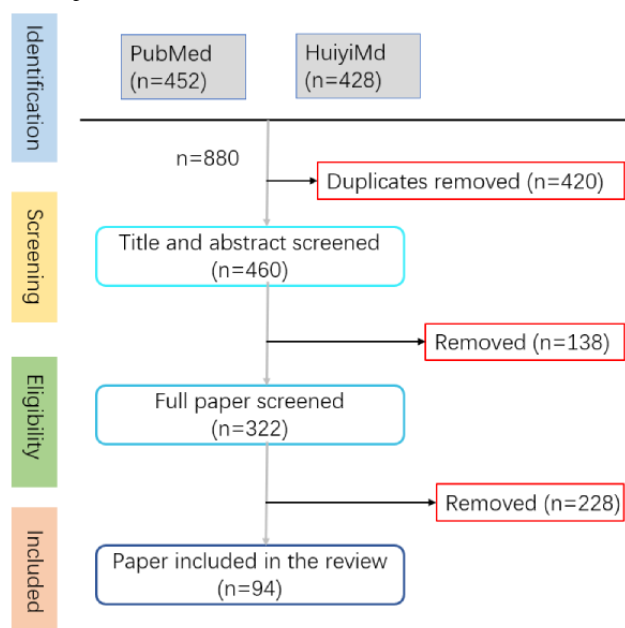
Identification

PubMed
(n=452)

HuiyiMd
(n=428)

n=880

Duplicates removed (n=420)

Screening

Title and abstract screened
(n=460)

Removed (n=138)

Eligibility

Full paper screened
(n=322)

Removed (n=228)

Included

Paper included in the review
(n=94)